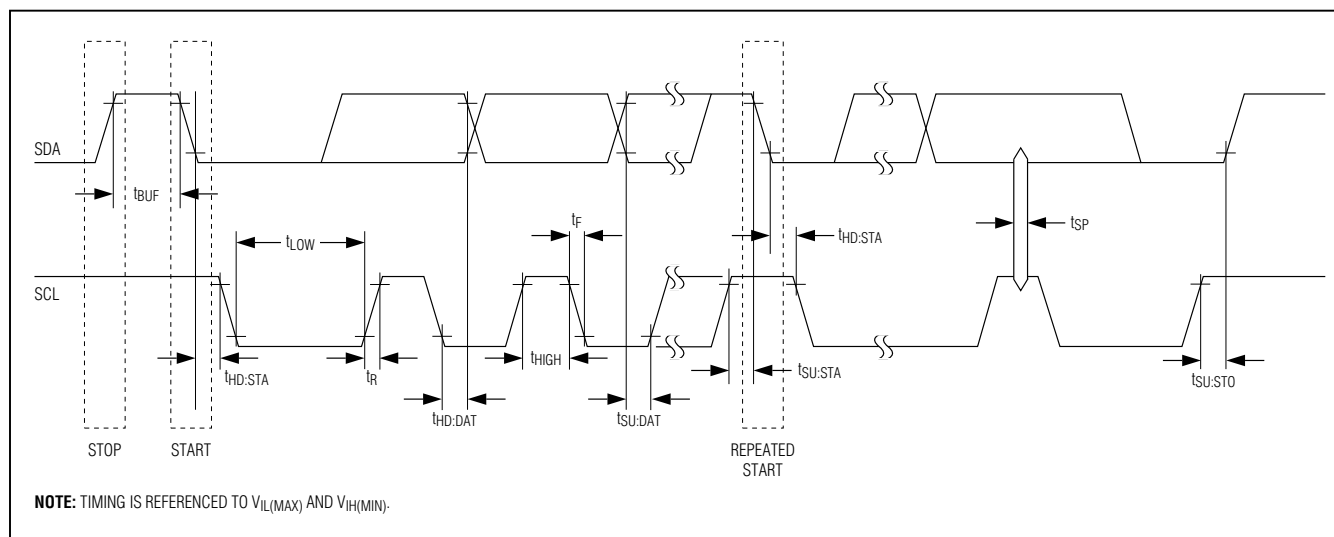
SDA

$t_{BUF}$

$t_{LOW}$

$t_F$

$t_{HD:STA}$

$t_{SP}$

SCL

$t_{HD:STA}$

$t_R$

$t_{HIGH}$

$t_{SU:STA}$

$t_{SU:STO}$

$t_{HD:DAT}$

$t_{SU:DAT}$

STOP

START

REPEATED START

**NOTE:** TIMING IS REFERENCED TO $V_{IL(MAX)}$ AND $V_{IH(MIN)}$.